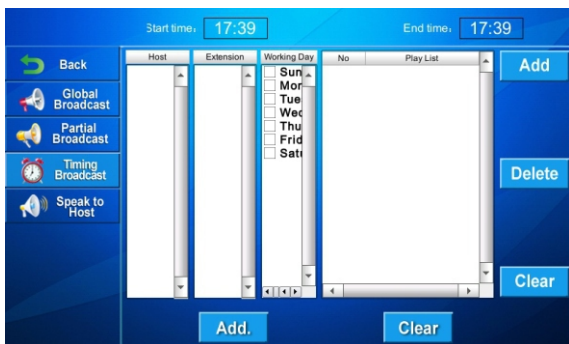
Start time: 17:39

End time: 17:39

Back

Global Broadcast

Partial Broadcast

Timing Broadcast

Speak to Host

| Host | Extension | Working Day | No | Play List |
|---|---|---|---|---|
| | | Sun | | |
| | | Mon | | |
| | | Tue | | |
| | | Wed | | |
| | | Thu | | |
| | | Frid | | |
| | | Satu | | |

Add

Delete

Clear

Add.

Clear